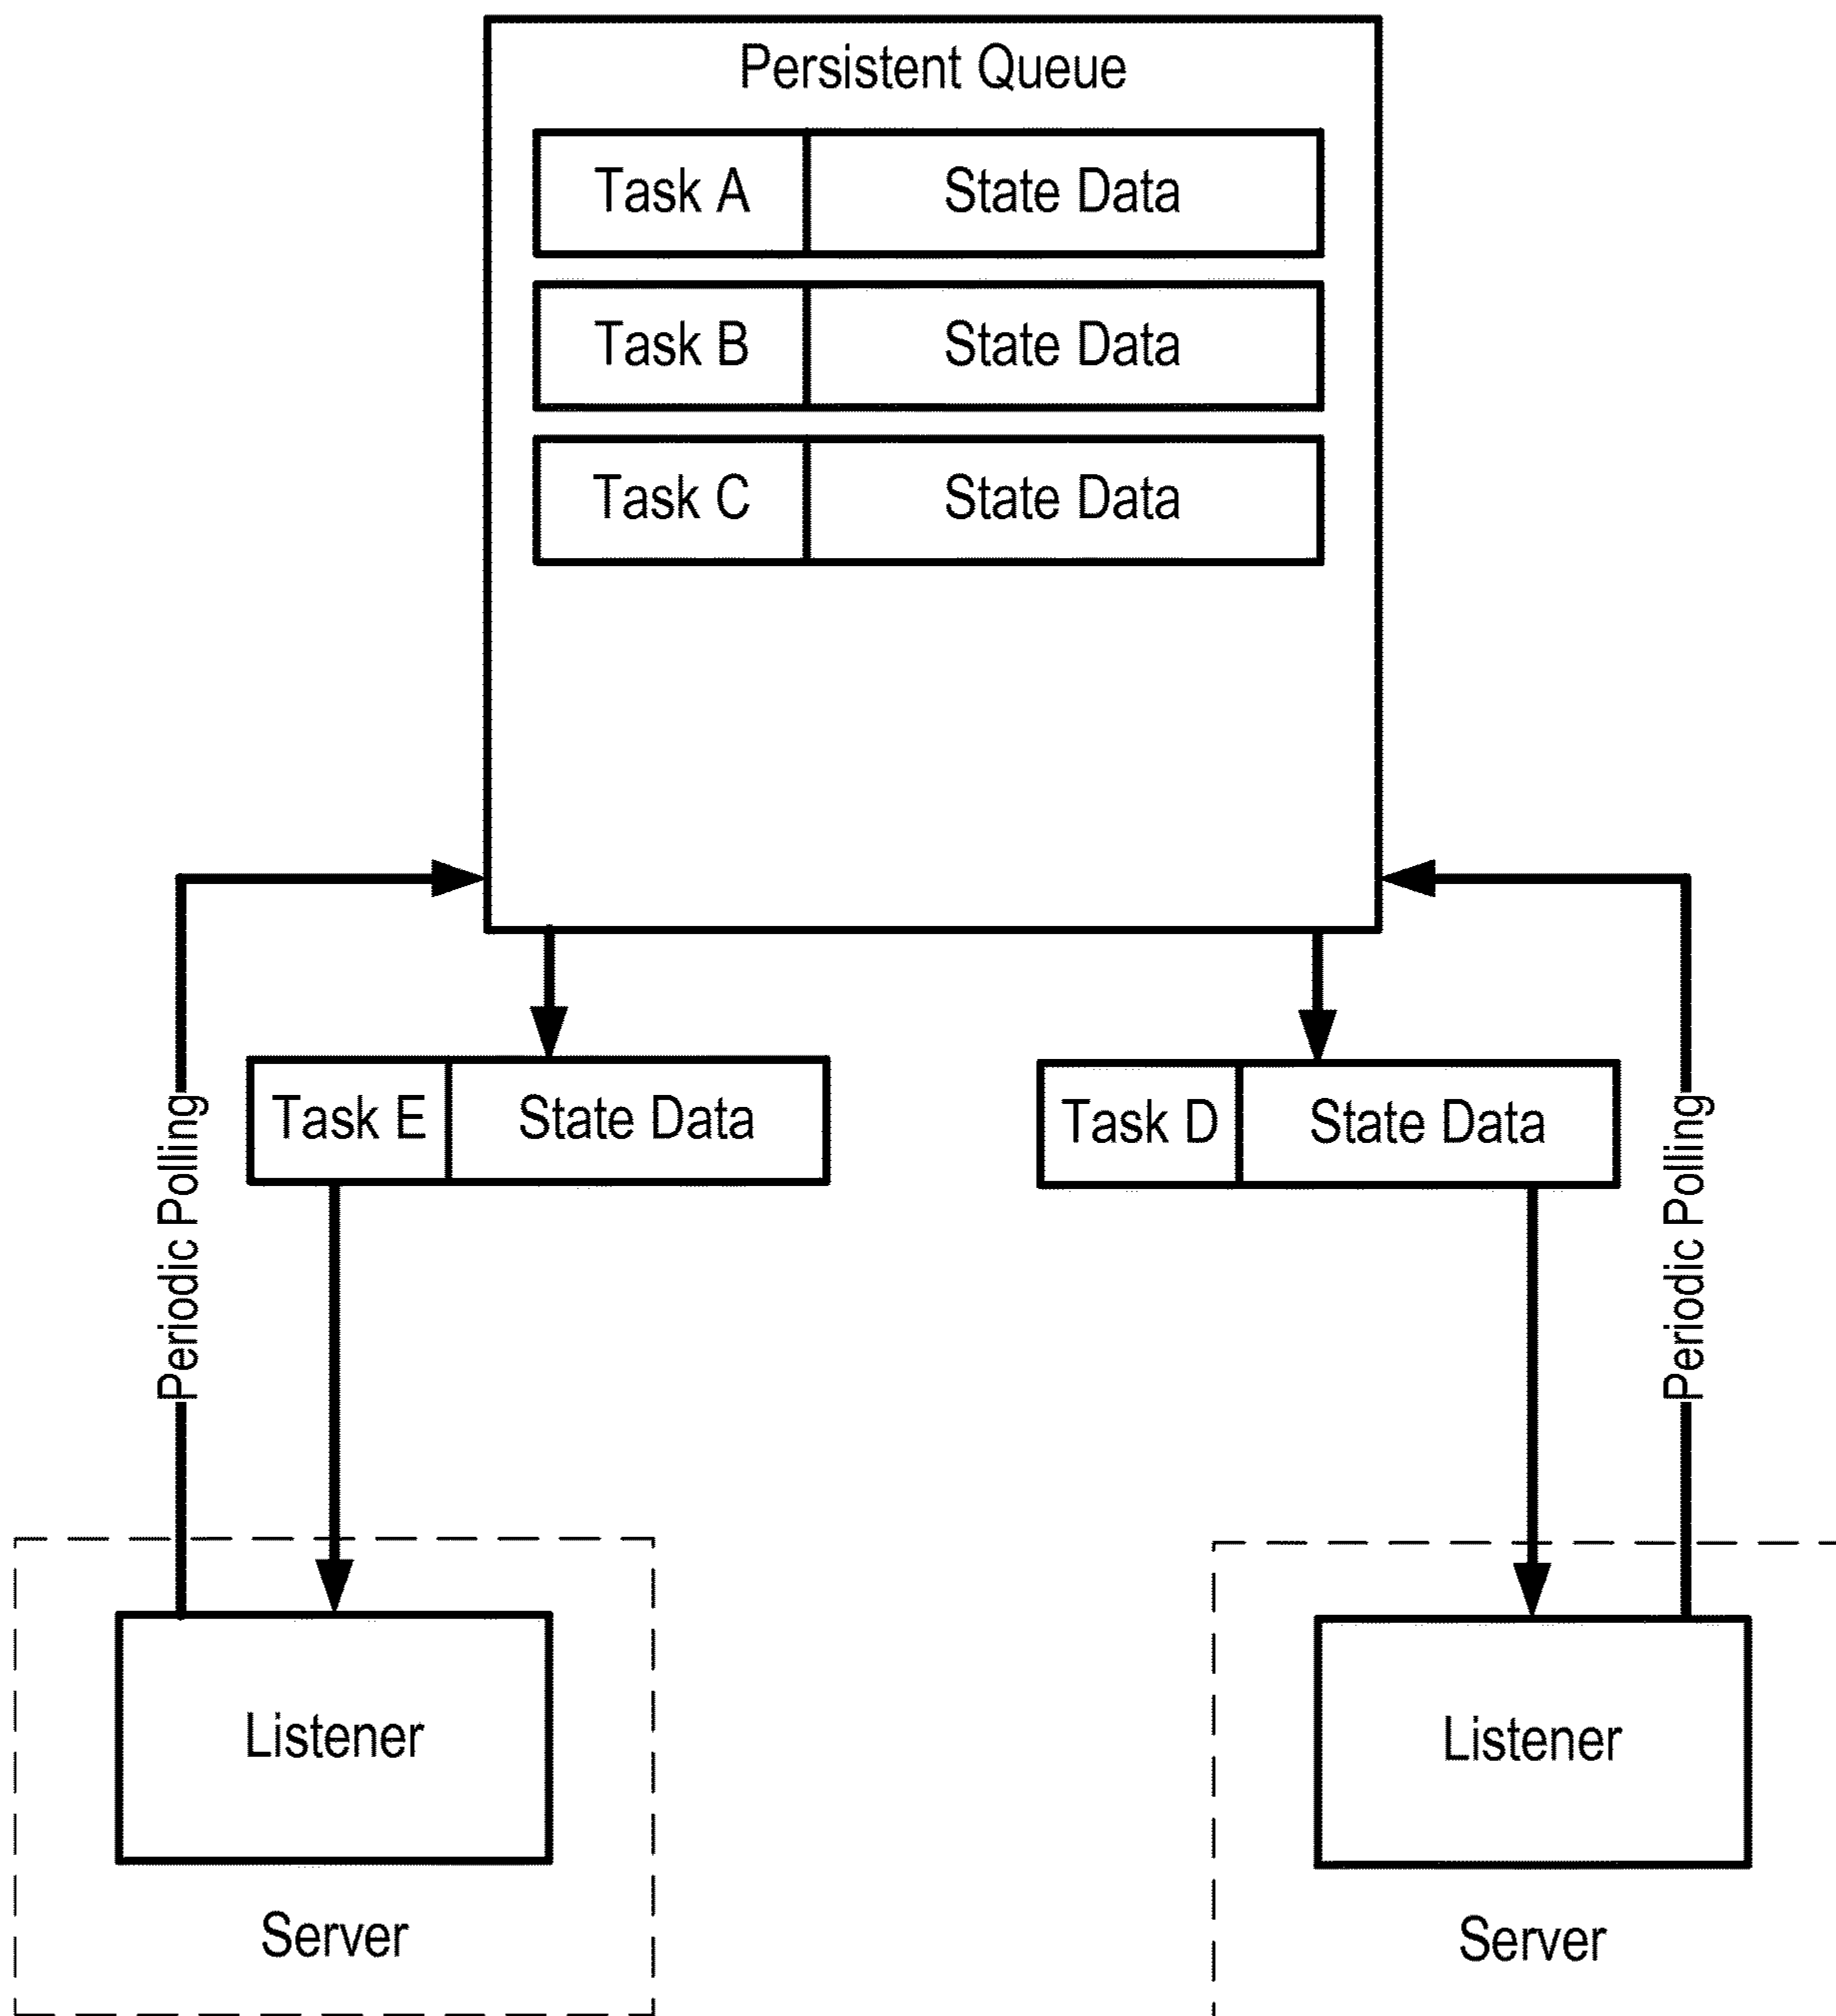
Persistent Queue

| Task A | State Data |
|---|---|
| Task B | State Data |
| Task C | State Data |

Periodic Polling

| Task E | State Data |
|---|---|

| Task D | State Data |
|---|---|

Periodic Polling

Listener

Server

Listener

Server